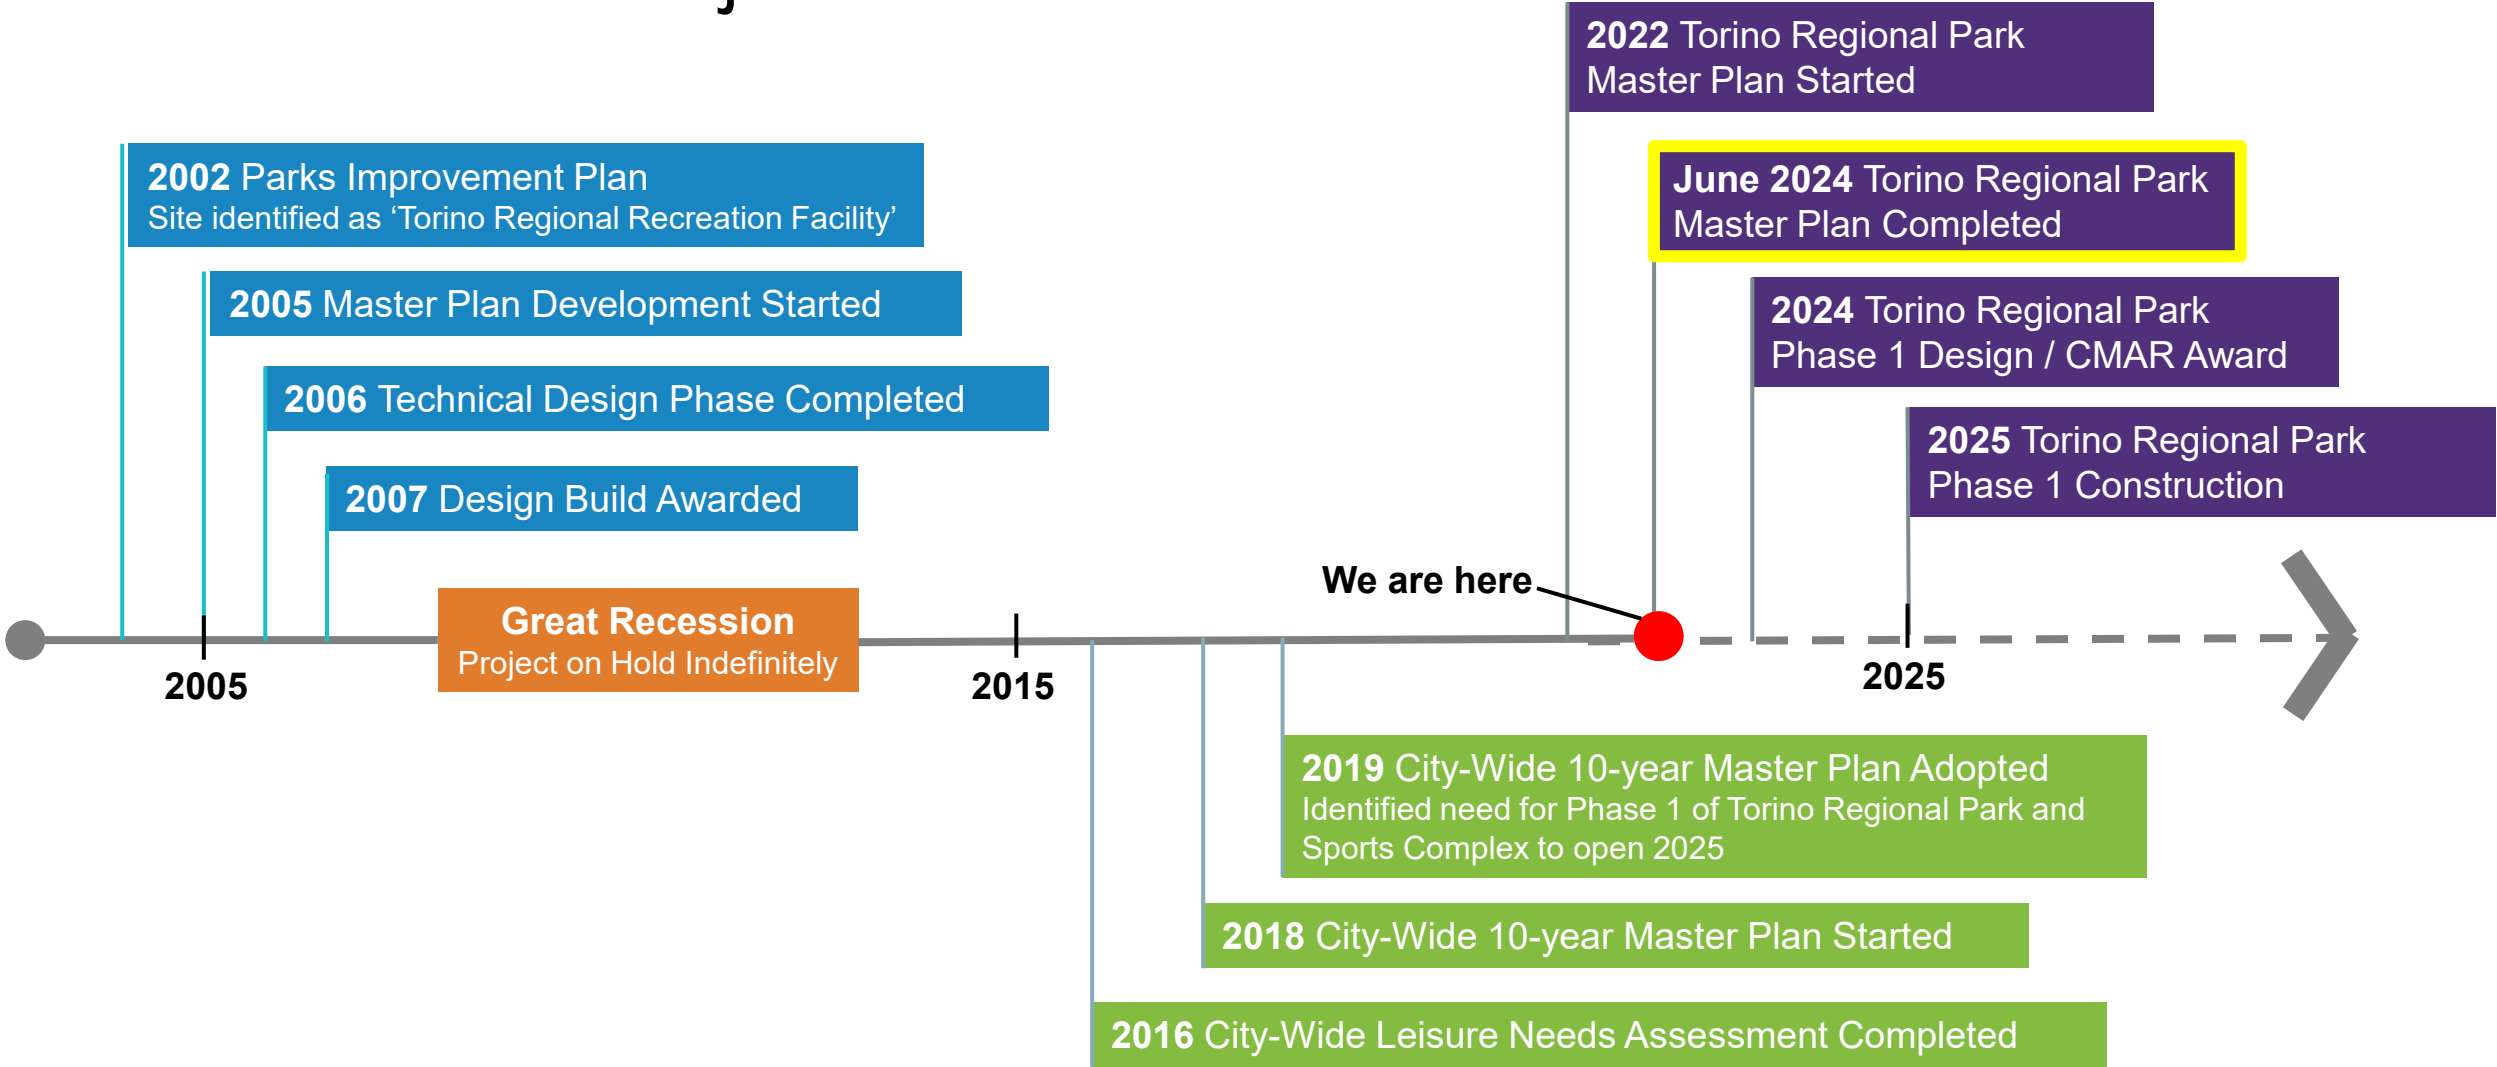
2022 Torino Regional Park Master Plan Started

2002 Parks Improvement Plan
Site identified as 'Torino Regional Recreation Facility'

June 2024 Torino Regional Park Master Plan Completed

2005 Master Plan Development Started

2024 Torino Regional Park Phase 1 Design / CMAR Award

2006 Technical Design Phase Completed

2025 Torino Regional Park Phase 1 Construction

2007 Design Build Awarded

We are here

Great Recession
Project on Hold Indefinitely

2005

2015

2025

2019 City-Wide 10-year Master Plan Adopted
Identified need for Phase 1 of Torino Regional Park and Sports Complex to open 2025

2018 City-Wide 10-year Master Plan Started

2016 City-Wide Leisure Needs Assessment Completed